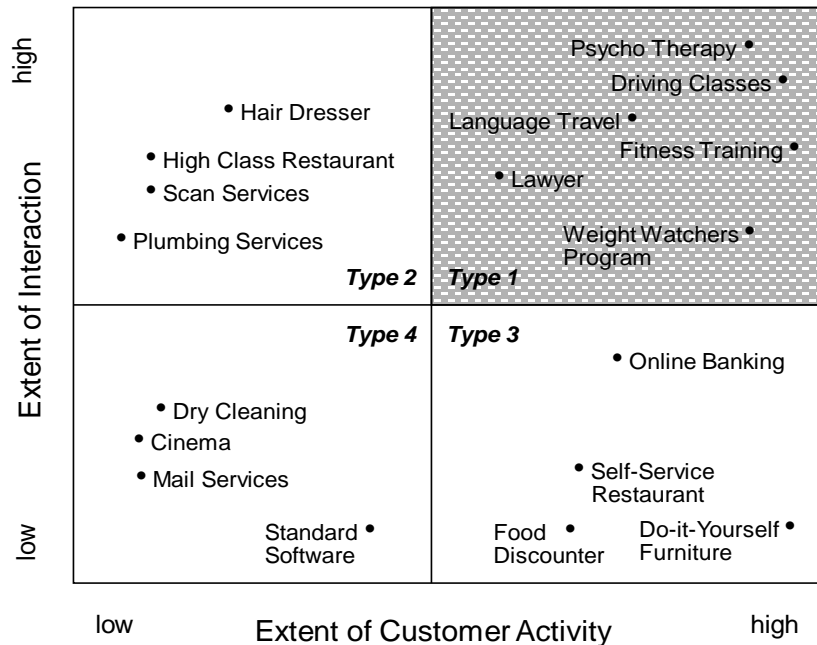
high

Extent of Interaction

low

Hair Dresser
High Class Restaurant
Scan Services
Plumbing Services
Type 2

Psycho Therapy
Driving Classes
Language Travel
Fitness Training
Lawyer
Weight Watchers Program
Type 1

Type 4
Dry Cleaning
Cinema
Mail Services
Standard Software

Type 3
Online Banking
Self-Service Restaurant
Food Discounter
Do-it-Yourself Furniture

low

Extent of Customer Activity

high